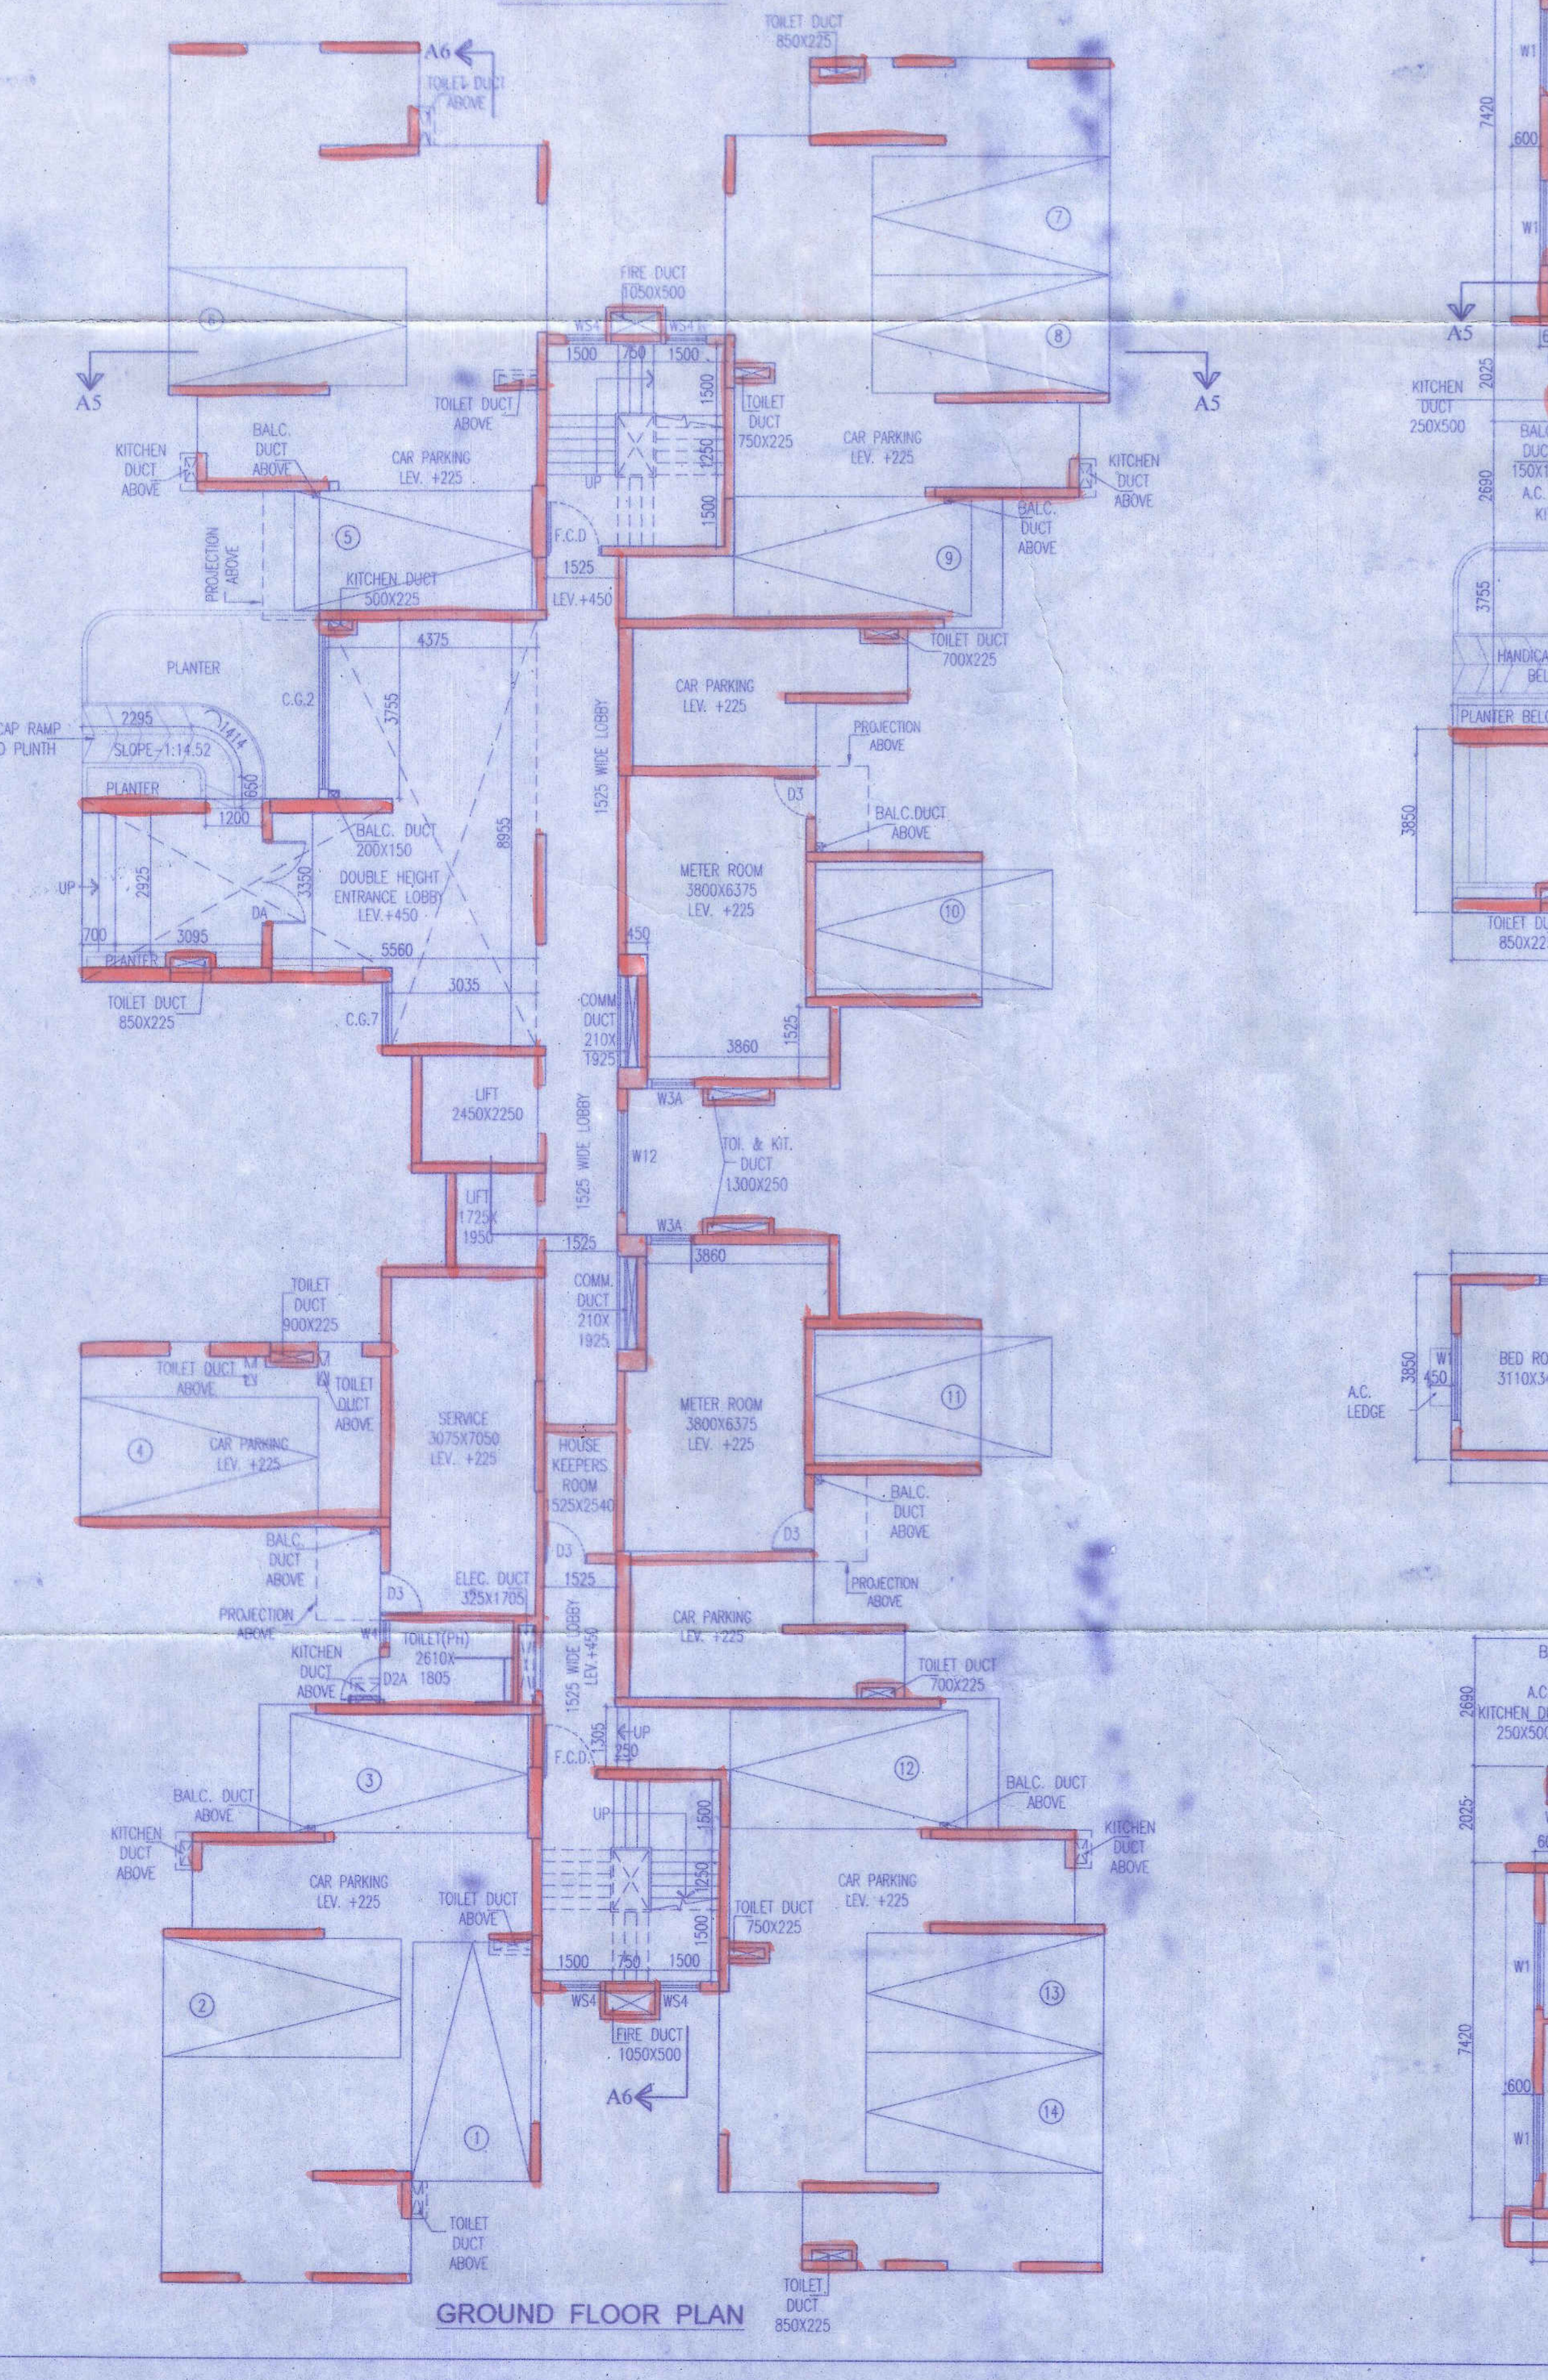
TOILET DUCT 850X225

A6

TOILET DUCT ABOVE

7

8

6

A5

A5

FIRE DUCT 1050X500

WS4

WS4

1500

750

1500

1500

1250

1500

TOILET DUCT ABOVE

TOILET DUCT 750X225

CAR PARKING LEV. +225

KITCHEN DUCT ABOVE

BALC. DUCT ABOVE

CAR PARKING LEV. +225

KITCHEN DUCT ABOVE

UP

BALC. DUCT ABOVE

F.C.D

PROJECTION ABOVE

5

9

KITCHEN DUCT 500X225

1525

LEV.+450

TOILET DUCT 700X225

4375

PLANTER

C.G.2

3755

CAR PARKING LEV. +225

CAP RAMP D PLINTH

2295

SLOPE-1:14.52

1414

PLANTER

650

1200

1525 WIDE LOBBY

PROJECTION ABOVE

D3

BALC.DUCT ABOVE

BALC. DUCT 200X150

8955

UP

2925

3350

DOUBLE HEIGHT ENTRANCE LOBBY LEV.+450

METER ROOM 3800X6375 LEV. +225

10

D4

700

3095

PLANTER

5560

450

TOILET DUCT 850X225

3035

C.G.7

COMM DUCT 210X 1925

1525

3860

LIFT 2450X2250

W3A

1525 WIDE LOBBY

W12

TOI. & KIT. DUCT 1300X250

LIFT 1725X 1950

W3A

1525

3860

TOILET DUCT 900X225

COMM. DUCT 210X 1925

TOILET DUCT ABOVE

TOILET DUCT ABOVE

11

SERVICE 3075X7050 LEV. +225

METER ROOM 3800X6375 LEV. +225

4

CAR PARKING LEV. +225

HOUSE KEEPERS ROOM 1525X2540

BALC. DUCT ABOVE

BALC. DUCT ABOVE

D3

D3

PROJECTION ABOVE

D3

ELEC. DUCT 325X1705

1525

PROJECTION ABOVE

W4

TOILET(PH) 2610X 1805

CAR PARKING LEV. +225

1525 WIDE LOBBY LEV.+450

KITCHEN DUCT ABOVE

D2A

TOILET DUCT 700X225

F.C.D.

1305

UP 250

3

12

BALC. DUCT ABOVE

UP

BALC. DUCT ABOVE

1500

KITCHEN DUCT ABOVE

KITCHEN DUCT ABOVE

1250

CAR PARKING LEV. +225

TOILET DUCT ABOVE

TOILET DUCT 750X225

CAR PARKING LEV. +225

1500

1500

750

1500

13

2

WS4

WS4

FIRE DUCT 1050X500

A6

14

1

TOILET DUCT ABOVE

TOILET DUCT 850X225

GROUND FLOOR PLAN

W1

7420

600

W1

A5

KITCHEN DUCT 250X500

2025

BALC DUC 150X

2690

A.C. KI

3755

HANDICA BEL

PLANTER BEL

3850

TOILET DU 850X22

3850

W1

450

A.C. LEDGE

BED RO 3110X3

B

2690

A.C. KITCHEN_D 250X500

2025

60

W1

7420

600

W1